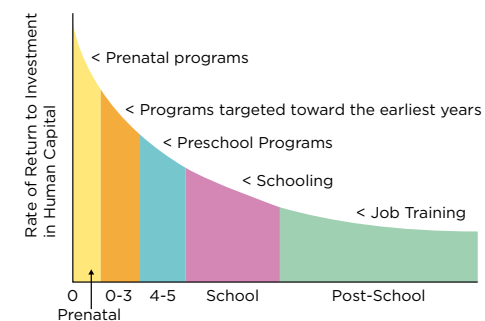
Rate of Return to Investment in Human Capital

< Prenatal programs

< Programs targeted toward the earliest years

< Preschool Programs

< Schooling

< Job Training

0 0-3 4-5 School Post-School

Prenatal